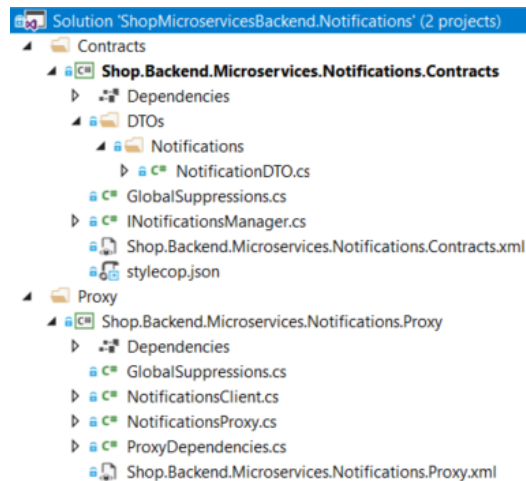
Solution 'ShopMicroservicesBackend.Notifications' (2 projects)
Contracts
Shop.Backend.Microservices.Notifications.Contracts
Dependencies
DTOs
Notifications
NotificationDTO.cs
GlobalSuppressions.cs
INotificationsManager.cs
Shop.Backend.Microservices.Notifications.Contracts.xml
stylecop.json
Proxy
Shop.Backend.Microservices.Notifications.Proxy
Dependencies
GlobalSuppressions.cs
NotificationsClient.cs
NotificationsProxy.cs
ProxyDependencies.cs
Shop.Backend.Microservices.Notifications.Proxy.xml